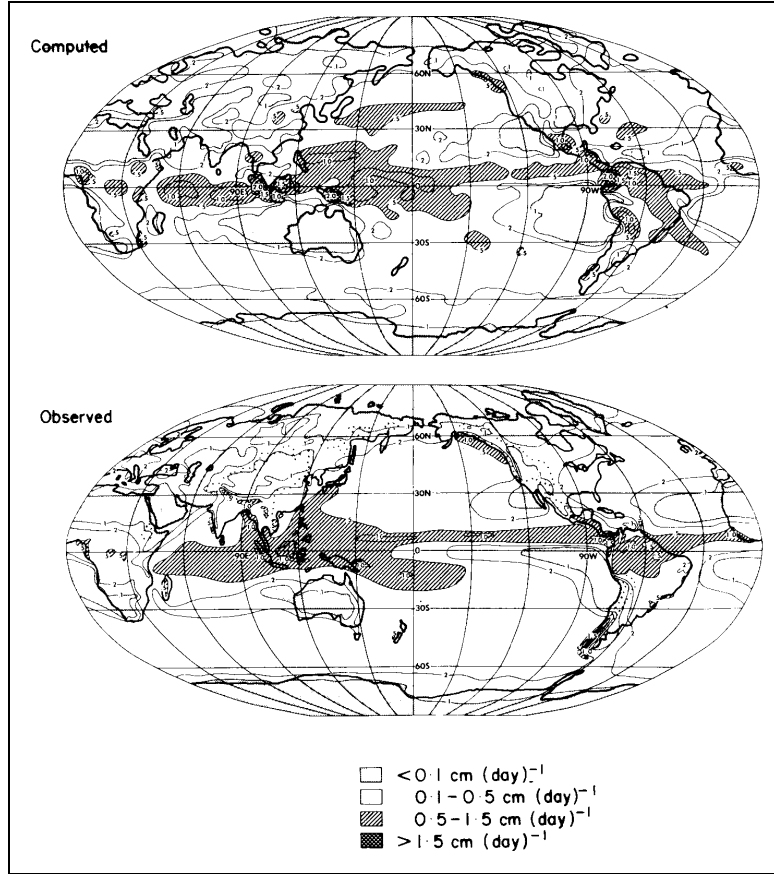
Computed

60N
30N
0
30S
60S
90E
90W

Observed

60N
30N
0
30S
60S
90E
90W

$<0{\cdot}1$ cm (day)$^{-1}$
$0{\cdot}1-0{\cdot}5$ cm (day)$^{-1}$
$0{\cdot}5-1{\cdot}5$ cm (day)$^{-1}$
$>1{\cdot}5$ cm (day)$^{-1}$